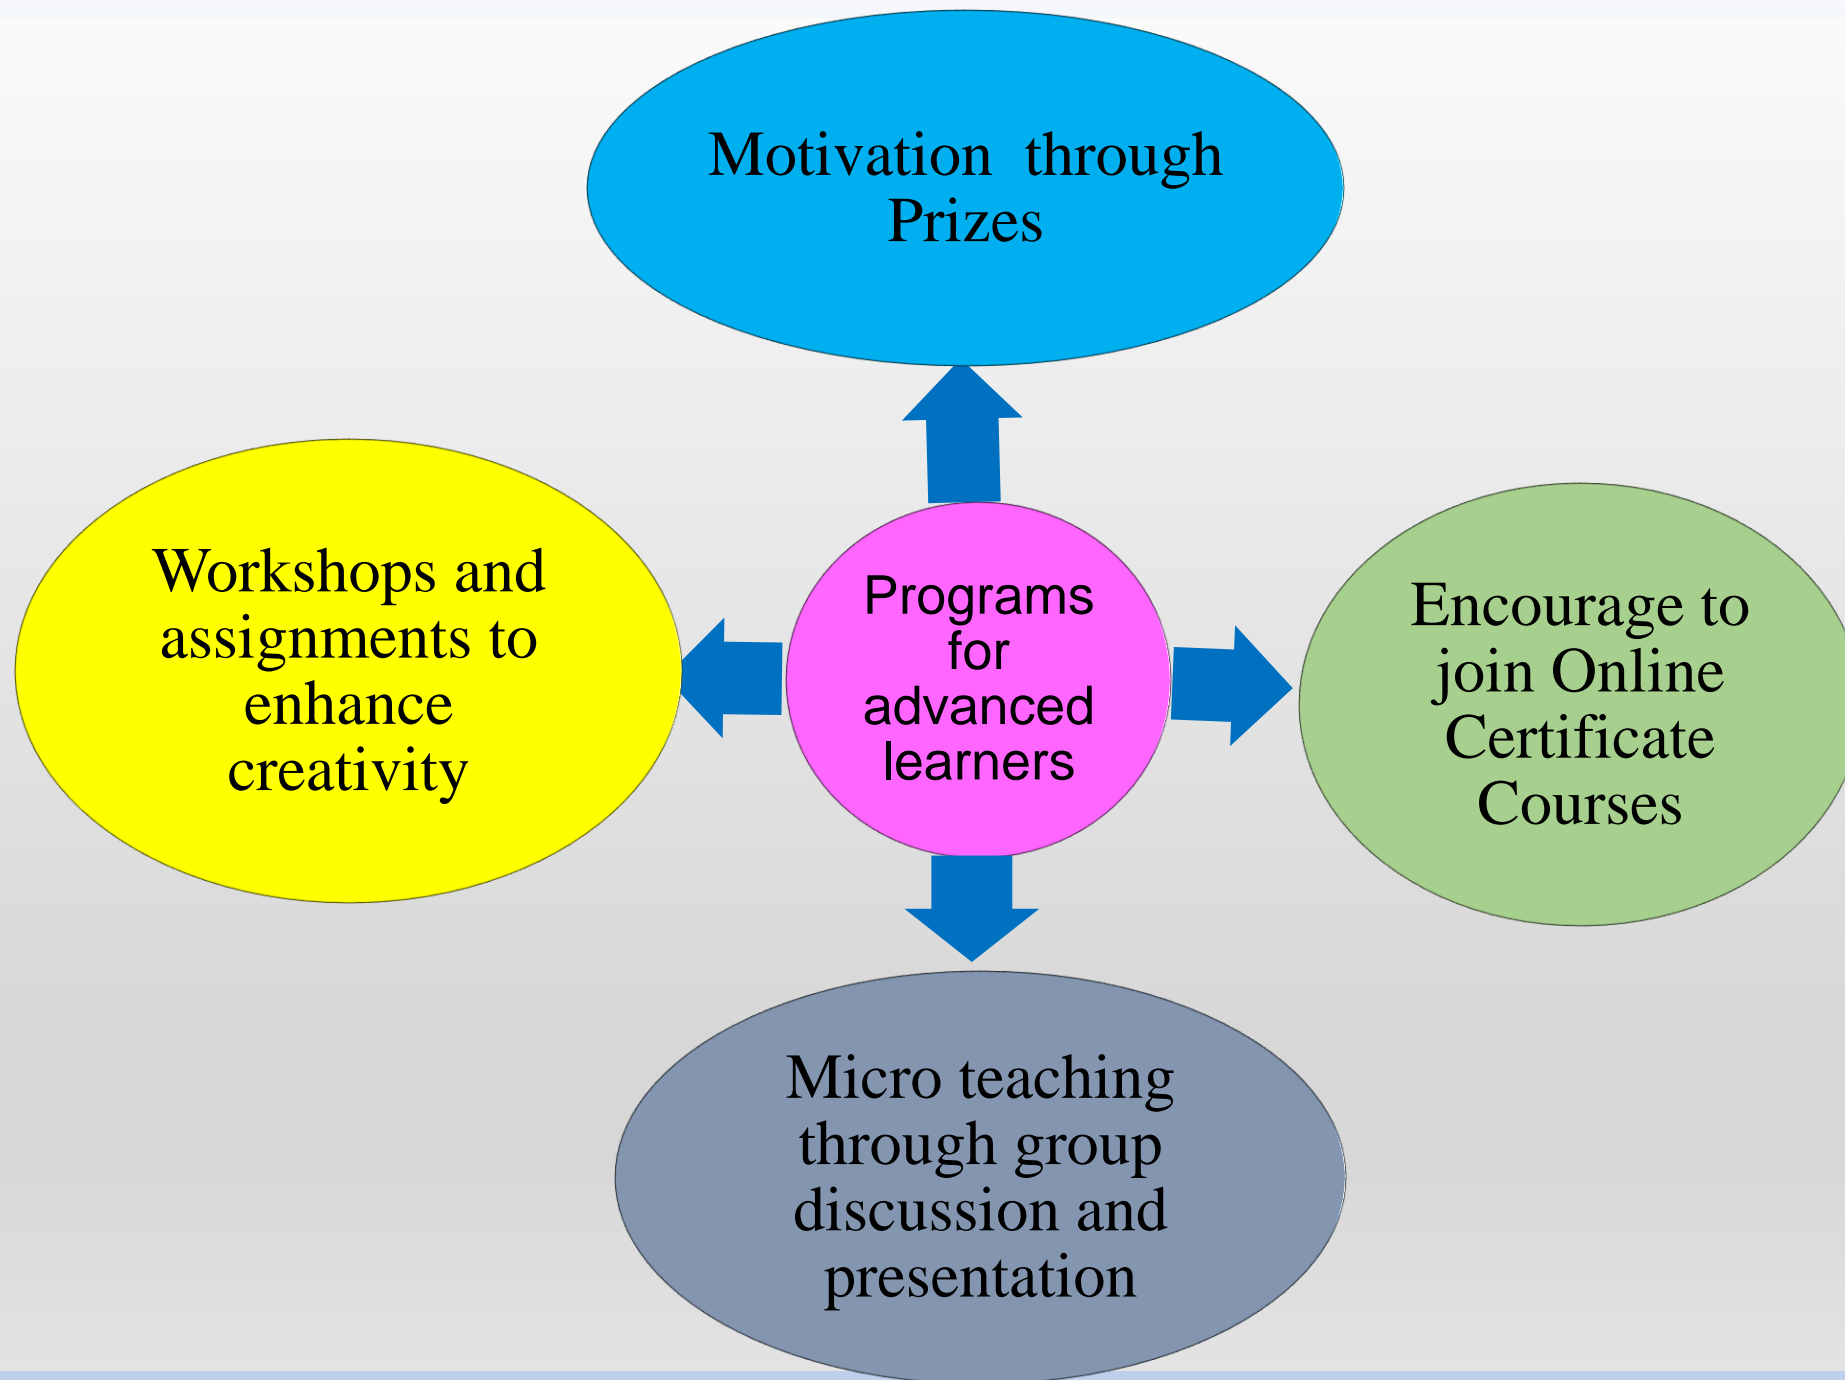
Motivation through Prizes

Workshops and assignments to enhance creativity

Programs for advanced learners

Encourage to join Online Certificate Courses

Micro teaching through group discussion and presentation